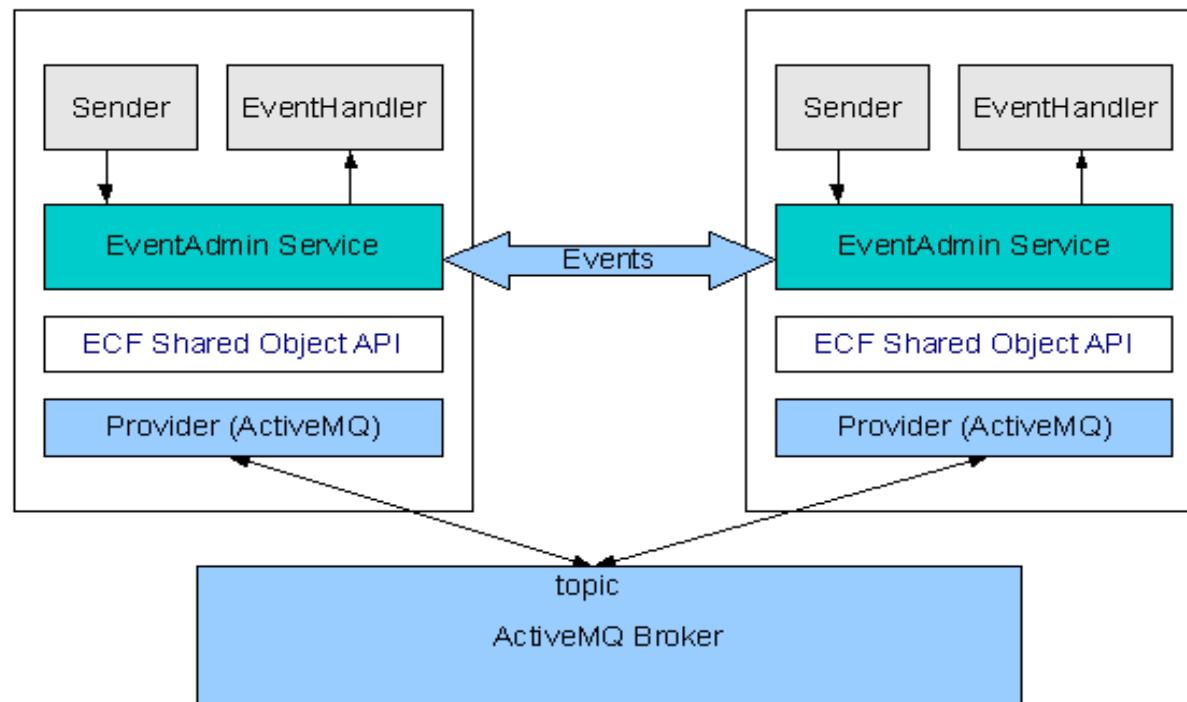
Sender

EventHandler

EventAdmin Service

ECF Shared Object API

Provider (ActiveMQ)

Events

Sender

EventHandler

EventAdmin Service

ECF Shared Object API

Provider (ActiveMQ)

topic

ActiveMQ Broker